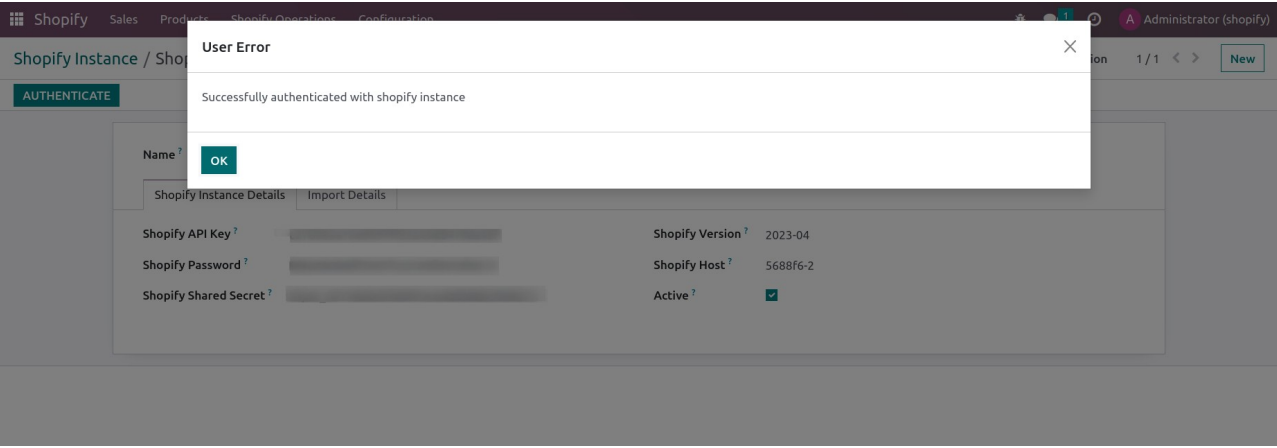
Shopify Sales Products Shopify Operations Configuration

1 A Administrator (shopify)

Shopify Instance / Shop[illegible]

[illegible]ion 1 / 1 < > New

AUTHENTICATE

User Error

×

Successfully authenticated with shopify instance

OK

Name ?

Shopify Instance Details Import Details

Shopify API Key ? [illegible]

Shopify Password ? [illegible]

Shopify Shared Secret ? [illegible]

Shopify Version ? 2023-04

Shopify Host ? 5688f6-2

Active ?